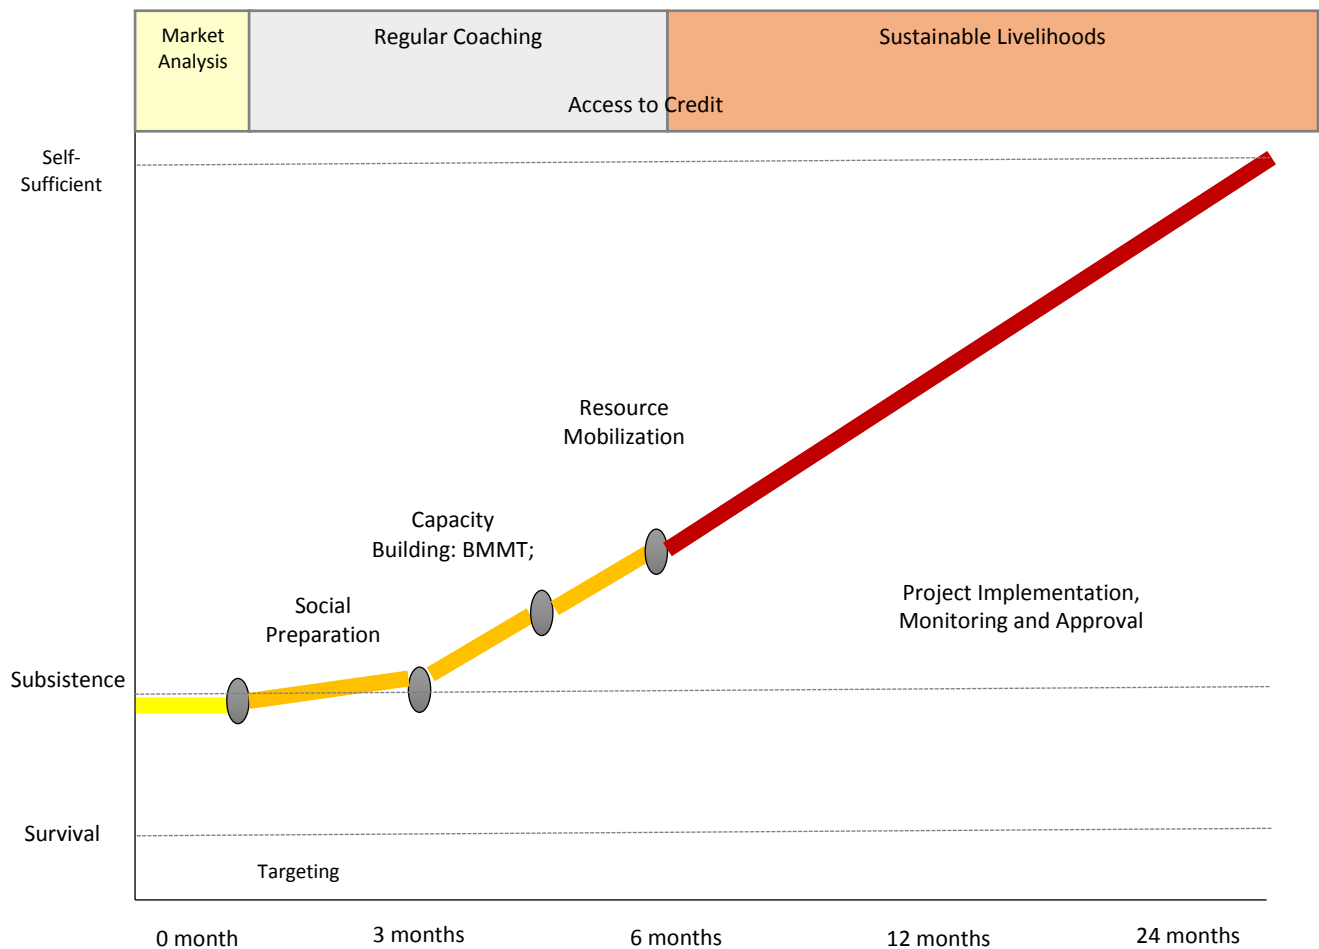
Market Analysis

Regular Coaching

Access to Credit

Sustainable Livelihoods

Self-Sufficient

Resource Mobilization

Capacity Building: BMMT;

Social Preparation

Project Implementation, Monitoring and Approval

Subsistence

Survival

Targeting

0 month

3 months

6 months

12 months

24 months